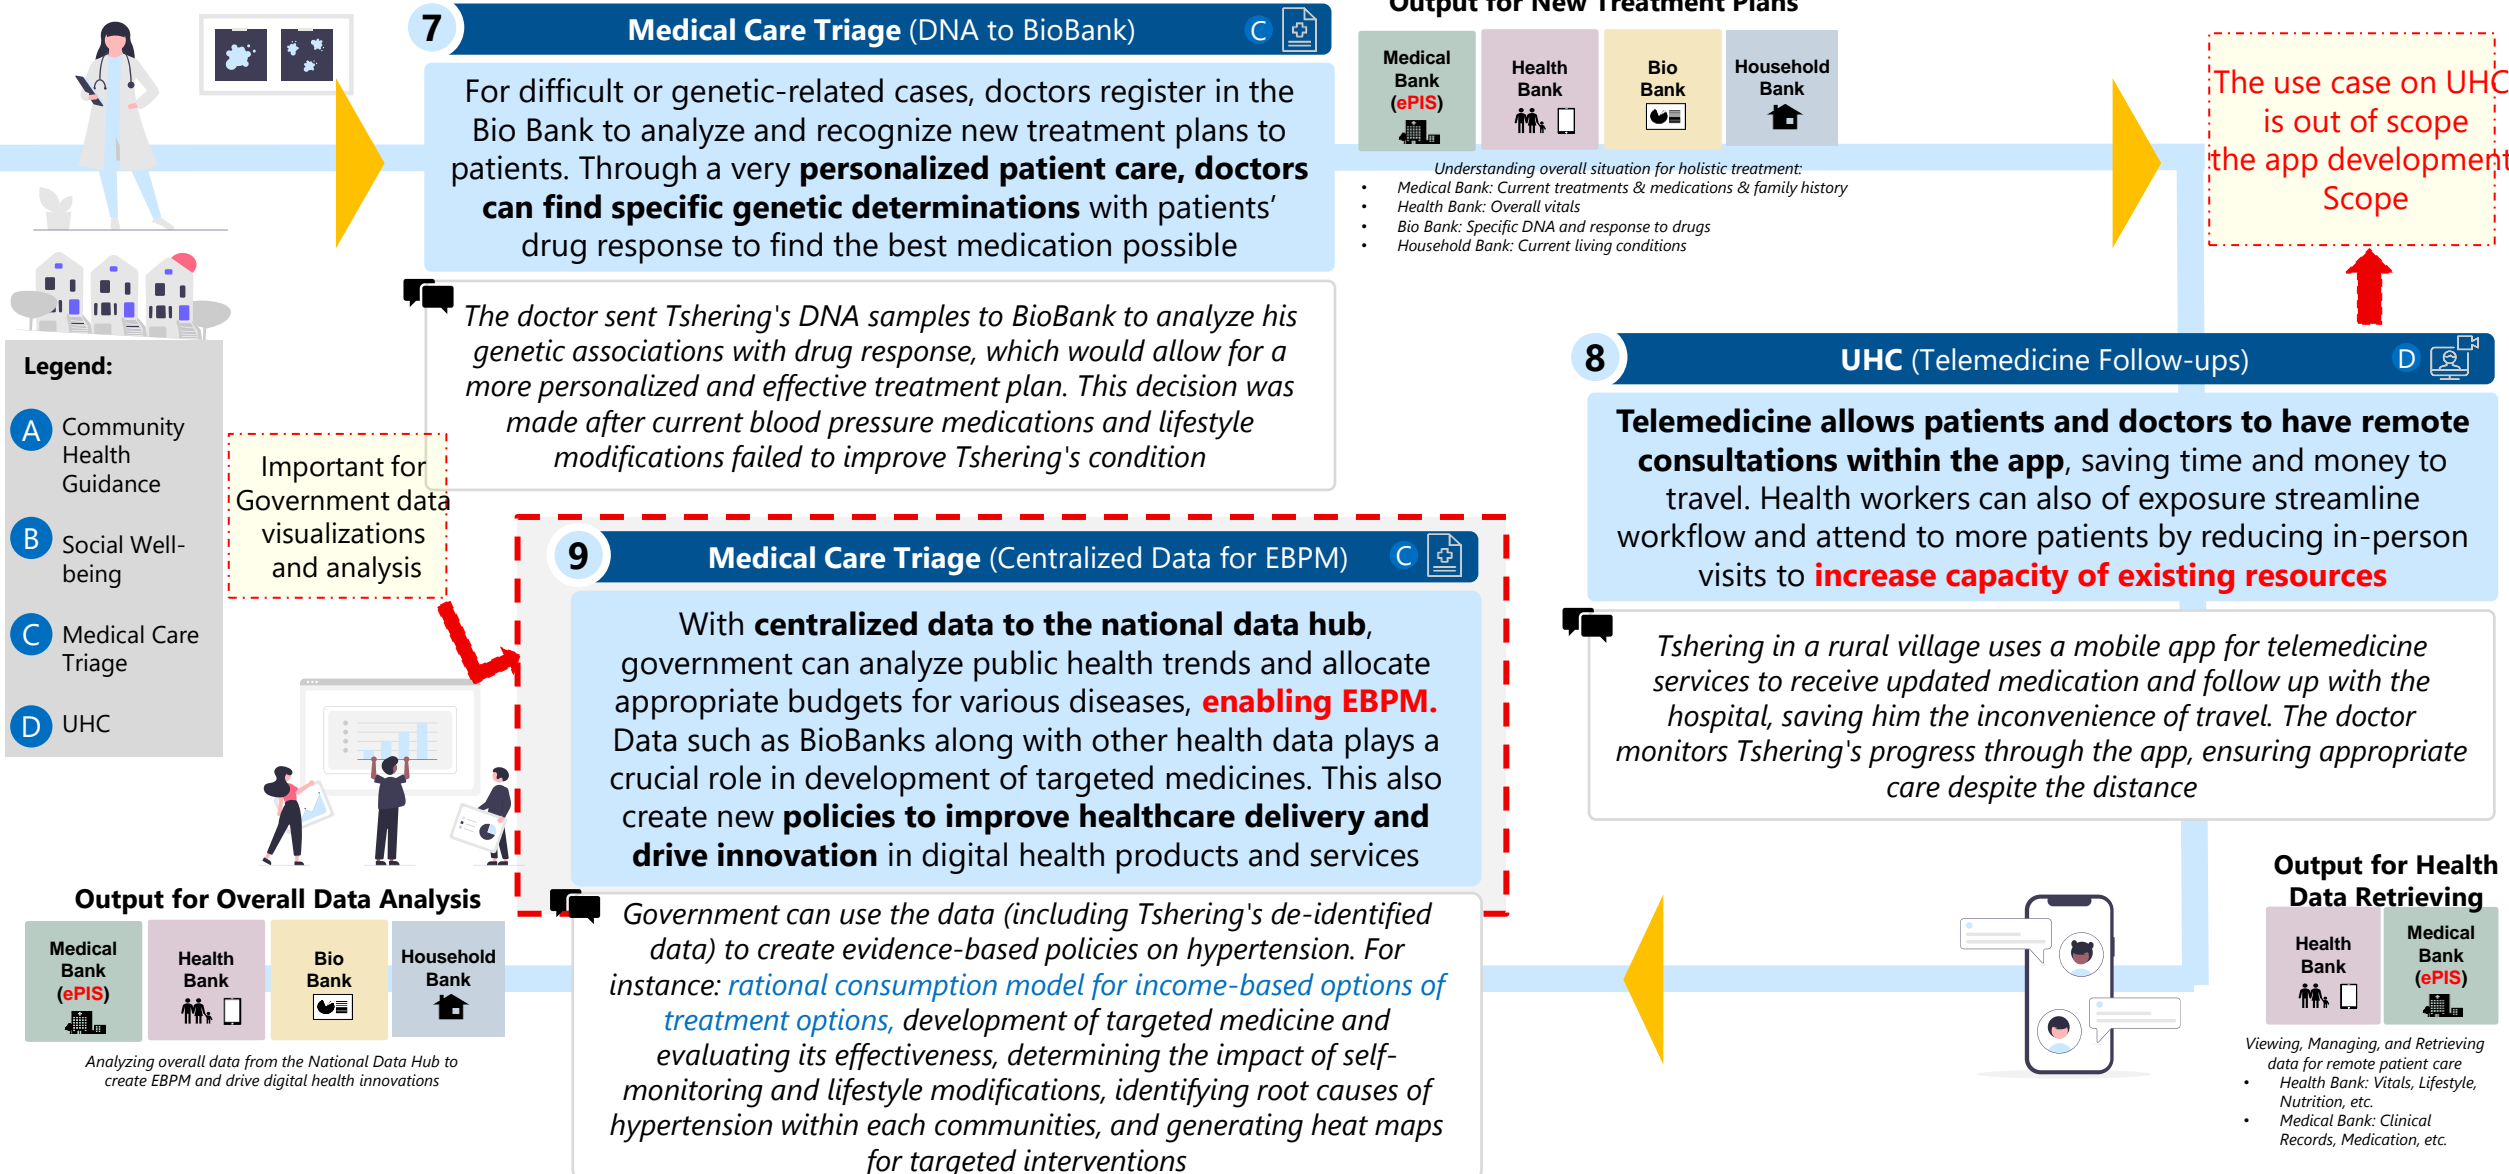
7 Medical Care Triage (DNA to BioBank) C

For difficult or genetic-related cases, doctors register in the Bio Bank to analyze and recognize new treatment plans to patients. Through a very personalized patient care, doctors can find specific genetic determinations with patients' drug response to find the best medication possible

The doctor sent Tshering's DNA samples to BioBank to analyze his genetic associations with drug response, which would allow for a more personalized and effective treatment plan. This decision was made after current blood pressure medications and lifestyle modifications failed to improve Tshering's condition

Output for New Treatment Plans

| Medical Bank (ePIS) | Health Bank | Bio Bank | Household Bank |
|---|---|---|---|

Understanding overall situation for holistic treatment:
• Medical Bank: Current treatments & medications & family history
• Health Bank: Overall vitals
• Bio Bank: Specific DNA and response to drugs
• Household Bank: Current living conditions

The use case on UHC is out of scope the app development Scope

8 UHC (Telemedicine Follow-ups) D

Telemedicine allows patients and doctors to have remote consultations within the app, saving time and money to travel. Health workers can also of exposure streamline workflow and attend to more patients by reducing in-person visits to increase capacity of existing resources

Tshering in a rural village uses a mobile app for telemedicine services to receive updated medication and follow up with the hospital, saving him the inconvenience of travel. The doctor monitors Tshering's progress through the app, ensuring appropriate care despite the distance

Legend:
A Community Health Guidance
B Social Well-being
C Medical Care Triage
D UHC

Important for Government data visualizations and analysis

9 Medical Care Triage (Centralized Data for EBPM) C

With centralized data to the national data hub, government can analyze public health trends and allocate appropriate budgets for various diseases, enabling EBPM. Data such as BioBanks along with other health data plays a crucial role in development of targeted medicines. This also create new policies to improve healthcare delivery and drive innovation in digital health products and services

Government can use the data (including Tshering's de-identified data) to create evidence-based policies on hypertension. For instance: rational consumption model for income-based options of treatment options, development of targeted medicine and evaluating its effectiveness, determining the impact of self-monitoring and lifestyle modifications, identifying root causes of hypertension within each communities, and generating heat maps for targeted interventions

Output for Overall Data Analysis

| Medical Bank (ePIS) | Health Bank | Bio Bank | Household Bank |
|---|---|---|---|

Analyzing overall data from the National Data Hub to create EBPM and drive digital health innovations

Output for Health Data Retrieving

| Health Bank | Medical Bank (ePIS) |
|---|---|

Viewing, Managing, and Retrieving data for remote patient care
• Health Bank: Vitals, Lifestyle, Nutrition, etc.
• Medical Bank: Clinical Records, Medication, etc.